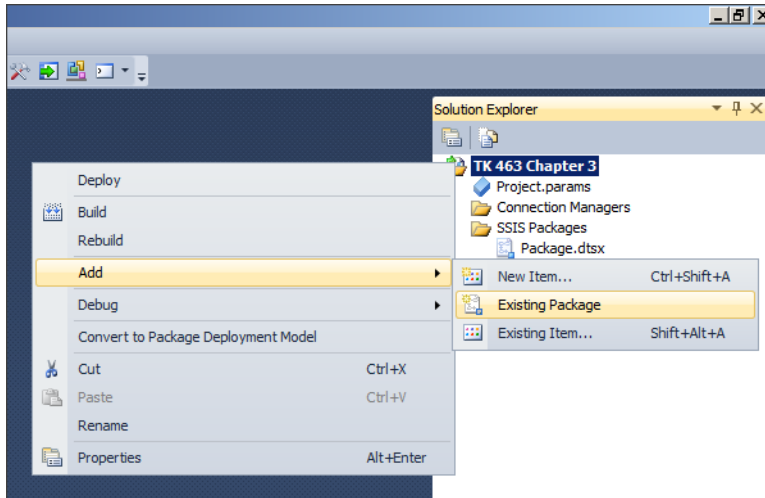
Solution Explorer

TK 463 Chapter 3
Project.params
Connection Managers
SSIS Packages
Package.dtsx

Deploy
Build
Rebuild
Add
Debug
Convert to Package Deployment Model
Cut Ctrl+X
Paste Ctrl+V
Rename
Properties Alt+Enter

New Item... Ctrl+Shift+A
Existing Package
Existing Item... Shift+Alt+A